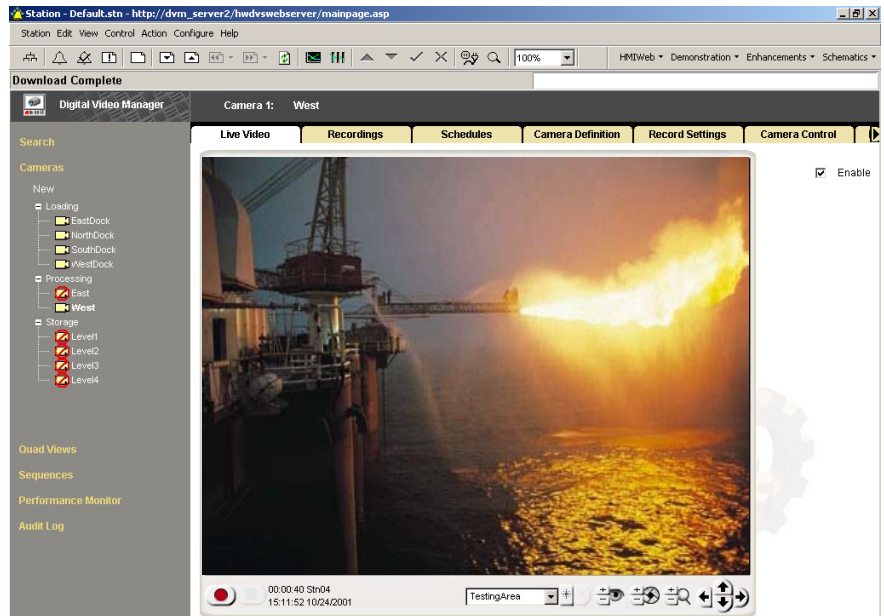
Station - Default.stn - http://dvm_server2/hwdvswebserver/mainpage.asp

Station Edit View Control Action Configure Help

100%

HMIWeb ▾ Demonstration ▾ Enhancements ▾ Schematics ▾

Download Complete

Digital Video Manager

Camera 1: West

Live Video | Recordings | Schedules | Camera Definition | Record Settings | Camera Control

Enable

Search

Cameras

New

Loading
EastDock
NorthDock
SouthDock
WestDock
Processing
East
West
Storage
Level1
Level2
Level3
Level4

Quad Views

Sequences

Performance Monitor

Audit Log

00:00:40 Stn04
15:11:52 10/24/2001

TestingArea